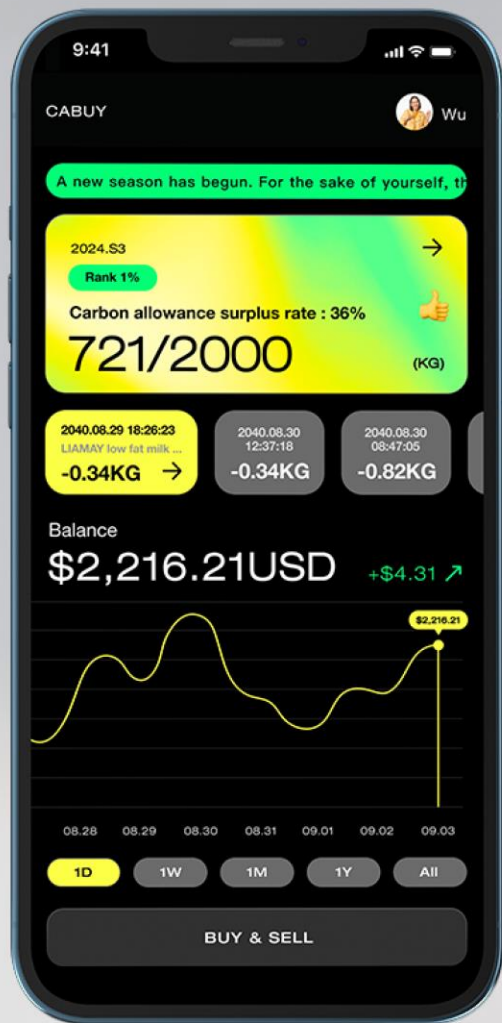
9:41

CABUY

Wu

A new season has begun. For the sake of yourself, th

2024.S3

Rank 1%

Carbon allowance surplus rate : 36%

721/2000

(KG)

2040.08.29 18:26:23
LIAMAY low fat milk ...
-0.34KG

2040.08.30
12:37:18
-0.34KG

2040.08.30
08:47:05
-0.82KG

Balance

$2,216.21USD

+$4.31

$2,216.21

08.28 08.29 08.30 08.31 09.01 09.02 09.03

1D 1W 1M 1Y All

BUY & SELL